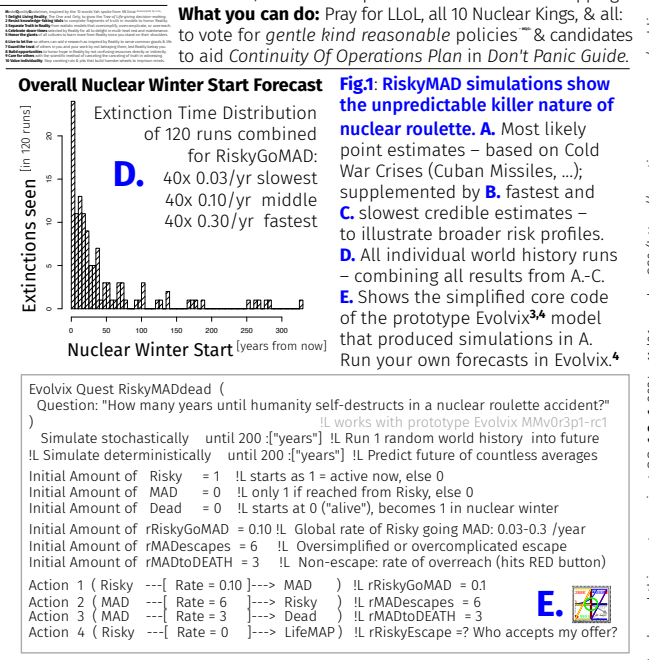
What you can do: Pray for LLoL, all 10 Nuclear Kings, & all: to vote for gentle kind reasonable policies & candidates to aid Continuity Of Operations Plan in Don't Panic Guide.

Overall Nuclear Winter Start Forecast

Extinction Time Distribution of 120 runs combined for RiskyGoMAD:
40x 0.03/yr slowest
40x 0.10/yr middle
40x 0.30/yr fastest

D.

Extinctions seen [in 120 runs]

0 5 10 15 20 25 30

0 50 100 150 200 250 300

Nuclear Winter Start [years from now]

Fig.1: RiskyMAD simulations show the unpredictable killer nature of nuclear roulette. A. Most likely point estimates – based on Cold War Crises (Cuban Missiles, ...); supplemented by B. fastest and C. slowest credible estimates – to illustrate broader risk profiles. D. All individual world history runs – combining all results from A.-C. E. Shows the simplified core code of the prototype Evolvix$^{3,4}$ model that produced simulations in A. Run your own forecasts in Evolvix.$^{4}$

Evolvix Quest RiskyMADdead (
Question: "How many years until humanity self-destructs in a nuclear roulette accident?"
) !L works with prototype Evolvix MMv0r3p1-rc1
Simulate stochastically until 200 :["years"] !L Run 1 random world history into future
!L Simulate deterministically until 200 :["years"] !L Predict future of countless averages
Initial Amount of Risky = 1 !L starts as 1 = active now, else 0
Initial Amount of MAD = 0 !L only 1 if reached from Risky, else 0
Initial Amount of Dead = 0 !L starts at 0 ("alive"), becomes 1 in nuclear winter
Initial Amount of rRiskyGoMAD = 0.10 !L Global rate of Risky going MAD: 0.03-0.3 /year
Initial Amount of rMADescapes = 6 !L Oversimplified or overcomplicated escape
Initial Amount of rMADtoDEATH = 3 !L Non-escape: rate of overreach (hits RED button)
Action 1 ( Risky ---[ Rate = 0.10 ]---> MAD ) !L rRiskyGoMAD = 0.1
Action 2 ( MAD ---[ Rate = 6 ]---> Risky ) !L rMADescapes = 6
Action 3 ( MAD ---[ Rate = 3 ]---> Dead ) !L rMADtoDEATH = 3
Action 4 ( Risky ---[ Rate = 0 ]---> LifeMAP ) !L rRiskyEscape =? Who accepts my offer?

E.